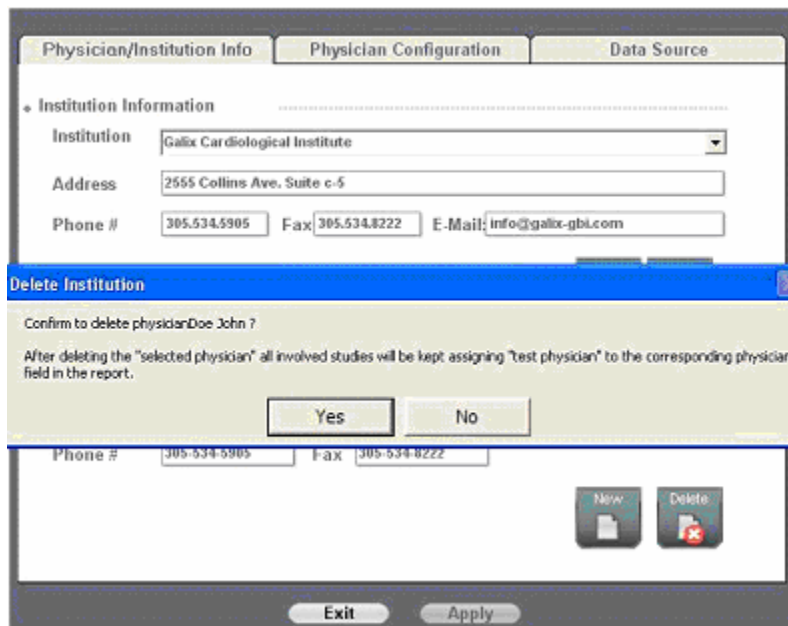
Physician/Institution Info | Physician Configuration | Data Source

Institution Information

Institution Galix Cardiological Institute

Address 2555 Collins Ave. Suite c-5

Phone # 305.534.5905 Fax 305.534.8222 E-Mail: info@galix-gbi.com

Delete Institution

Confirm to delete physicianDoe John ?

After deleting the "selected physician" all involved studies will be kept assigning "test physician" to the corresponding physician field in the report.

Yes No

Phone # 305-534-5905 Fax 305-534-8222

New Delete

Exit Apply